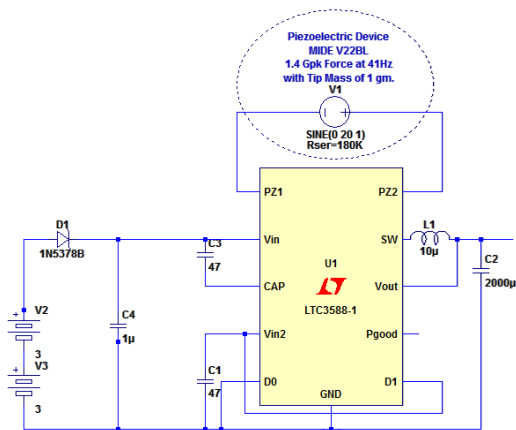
Piezoelectric Device
MIDE V22BL
1.4 Gpk Force at 41Hz
with Tip Mass of 1 gm.

V1
SINE(0 20 1)
Rser=180K

PZ1
PZ2
D1
1N5378B
Vin
C3
47
SW
L1
10µ
U1
CAP
Vout
C2
2000µ
V2
3
C4
1µ
LTC3588-1
Vin2
Pgood
V3
3
C1
47
D0
D1
GND